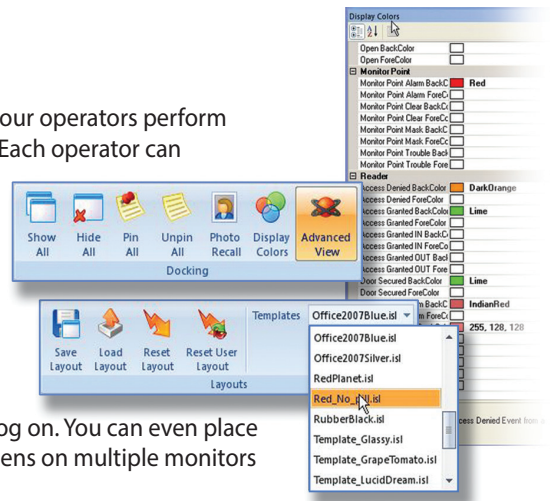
Display Colors

Open BackColor
Open ForeColor
Monitor Point
Monitor Point Alarm BackC Red
Monitor Point Alarm ForeC
Monitor Point Clear BackC
Monitor Point Clear ForeC
Monitor Point Mask BackC
Monitor Point Mask ForeC
Monitor Point Trouble Back
Monitor Point Trouble Fore
Reader
Access Denied BackColor DarkOrange
Access Denied ForeColor
Access Granted BackColor Lime
Access Granted ForeColor
Access Granted IN BackC
Access Granted IN ForeC
Access Granted OUT Back
Access Granted OUT Fore
Door Secured BackColor Lime
Door Secured ForeColor
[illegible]m BackC IndianRed
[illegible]m ForeC
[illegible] 255, 128, 128

our operators perform
Each operator can

Show All
Hide All
Pin All
Unpin All
Photo Recall
Display Colors
Advanced View
Docking

Save Layout
Load Layout
Reset Layout
Reset User Layout
Layouts
Templates Office2007Blue.isl
Office2007Blue.isl
Office2007Silver.isl
RedPlanet.isl
Red_No_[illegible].isl
RubberBlack.isl
Template_Glassy.isl
Template_GrapeTomato.isl
Template_LucidDream.isl

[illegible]ess Denied Event from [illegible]

og on. You can even place
ens on multiple monitors